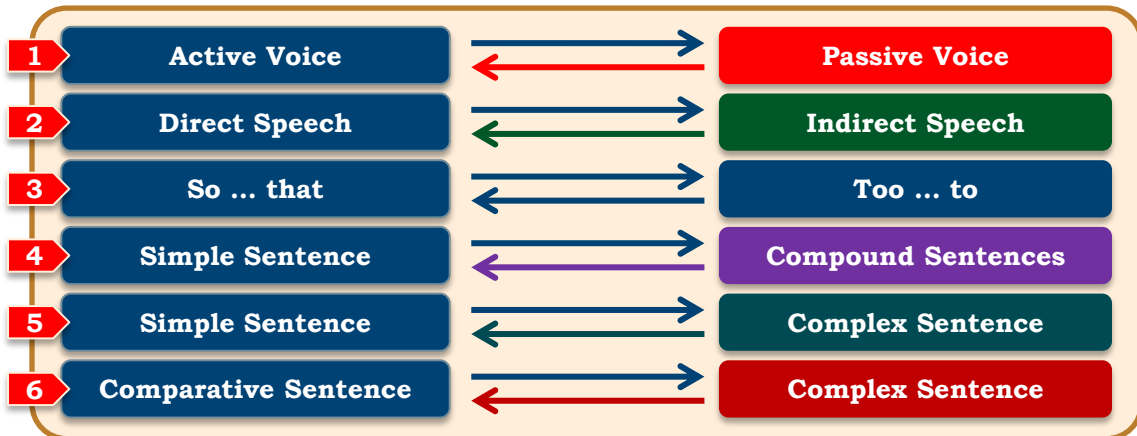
1 Active Voice | Passive Voice
2 Direct Speech | Indirect Speech
3 So … that | Too … to
4 Simple Sentence | Compound Sentences
5 Simple Sentence | Complex Sentence
6 Comparative Sentence | Complex Sentence